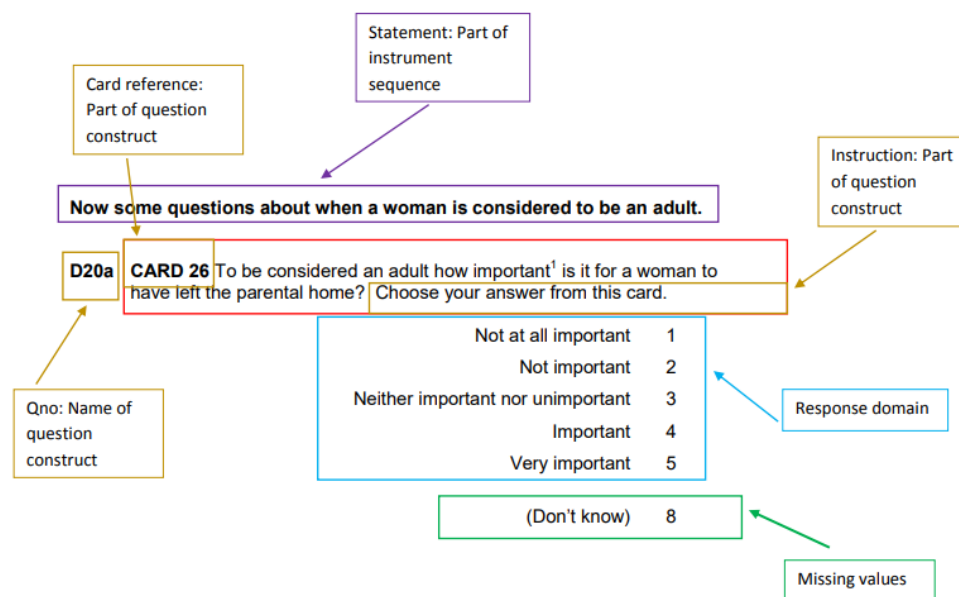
Statement: Part of instrument sequence

Card reference: Part of question construct

Instruction: Part of question construct

Now some questions about when a woman is considered to be an adult.

D20a CARD 26 To be considered an adult how important$^1$ is it for a woman to have left the parental home? Choose your answer from this card.

| | |
|---|---|
| Not at all important | 1 |
| Not important | 2 |
| Neither important nor unimportant | 3 |
| Important | 4 |
| Very important | 5 |

Qno: Name of question construct

Response domain

(Don't know) 8

Missing values